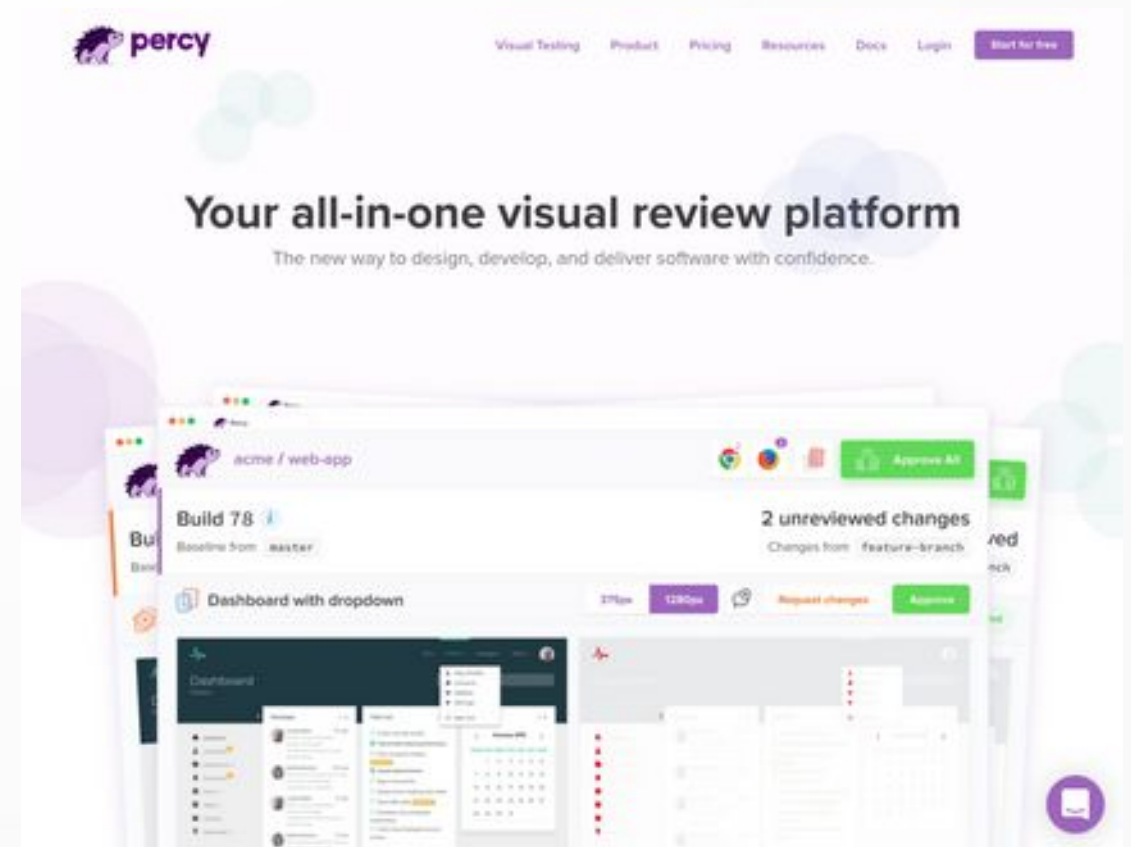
percy

Visual Testing Product Pricing Resources Docs Login Start for free

Your all-in-one visual review platform

The new way to design, develop, and deliver software with confidence.

acme / web-app

Approve All

Build 78

Baseline from master

2 unreviewed changes

Changes from feature-branch

Dashboard with dropdown

375px 1280px

Request changes

Approve

Dashboard